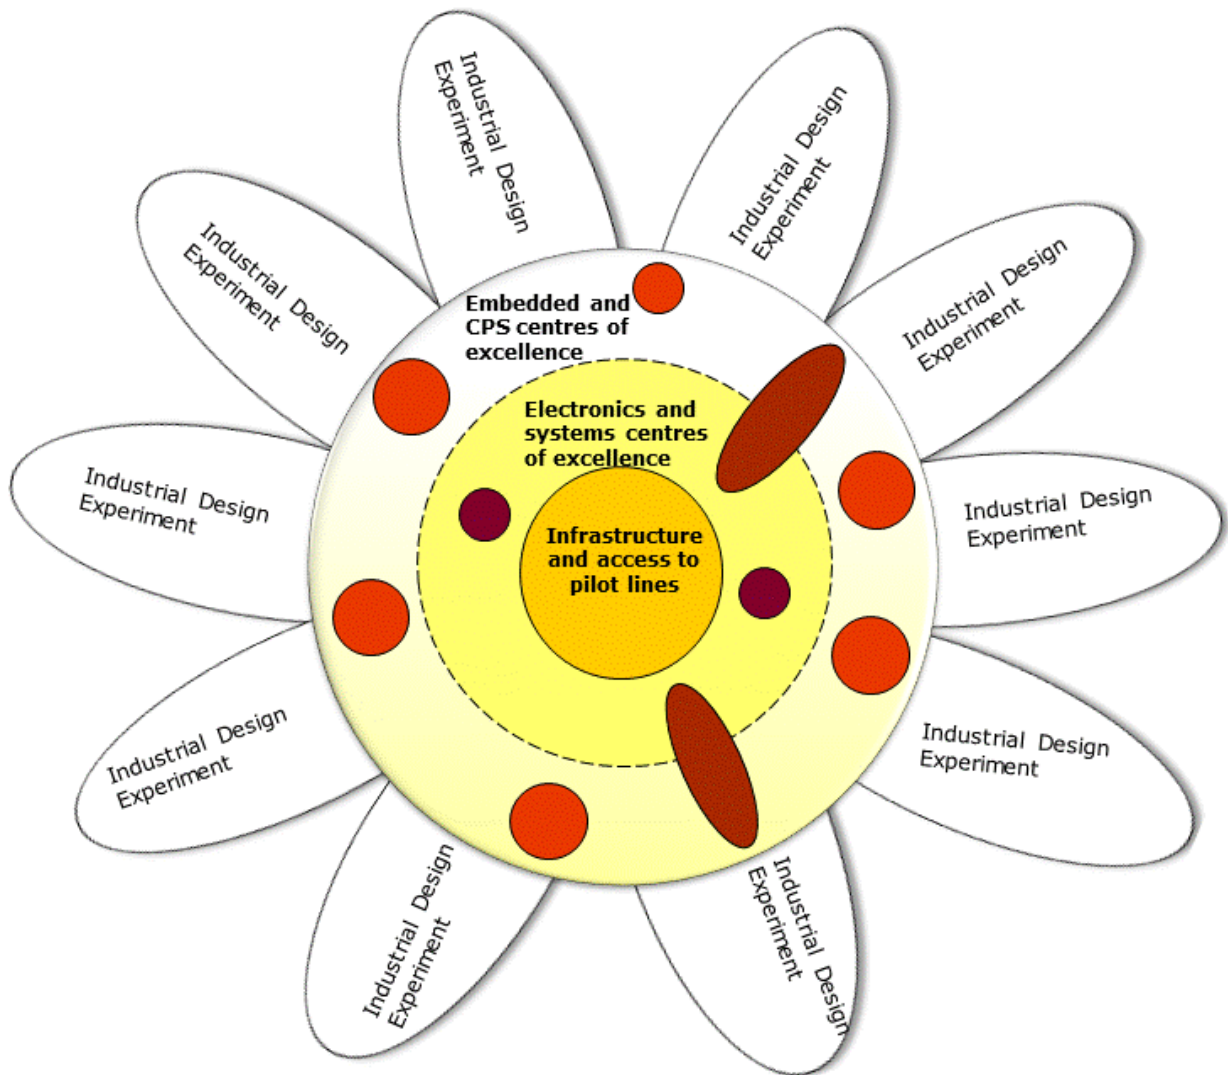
Industrial Design Experiment

Industrial Design Experiment

Industrial Design Experiment

Industrial Design Experiment

Industrial Design Experiment

Industrial Design Experiment

Industrial Design Experiment

Industrial Design Experiment

Industrial Design Experiment

Industrial Design Experiment

Embedded and CPS centres of excellence

Electronics and systems centres of excellence

Infrastructure and access to pilot lines